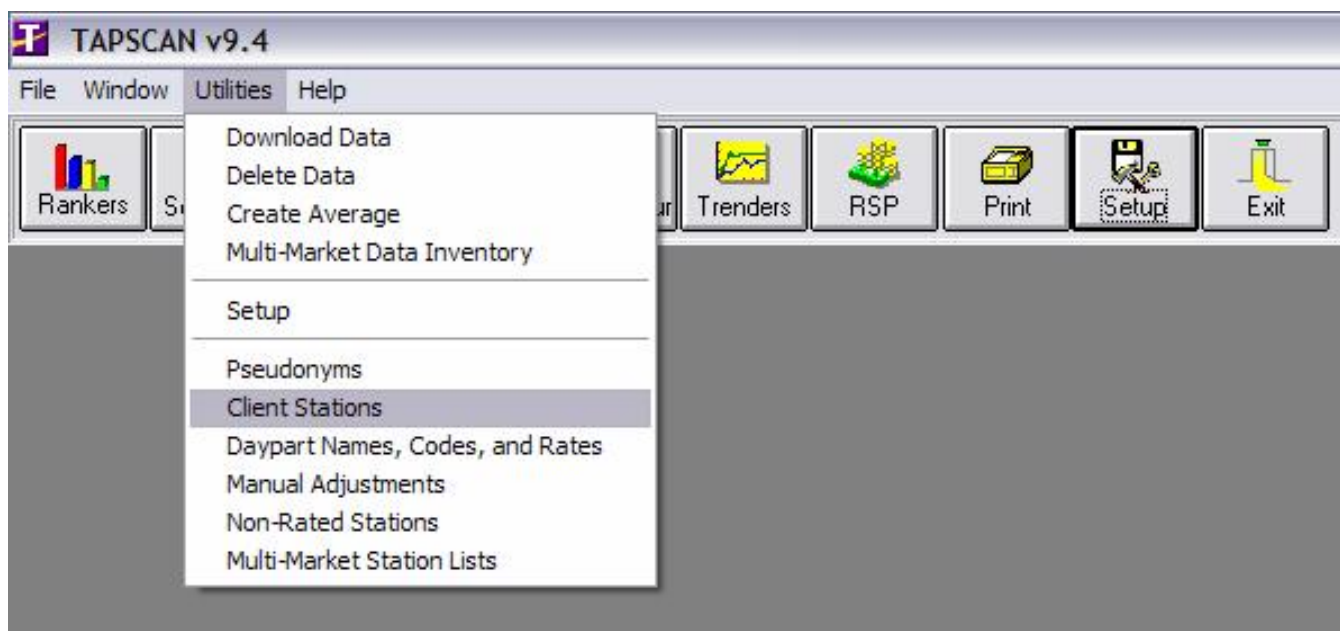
TAPSCAN v9.4

File Window Utilities Help

Rankers S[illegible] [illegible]ur Trenders RSP Print Setup Exit

Download Data
Delete Data
Create Average
Multi-Market Data Inventory

Setup

Pseudonyms
Client Stations
Daypart Names, Codes, and Rates
Manual Adjustments
Non-Rated Stations
Multi-Market Station Lists